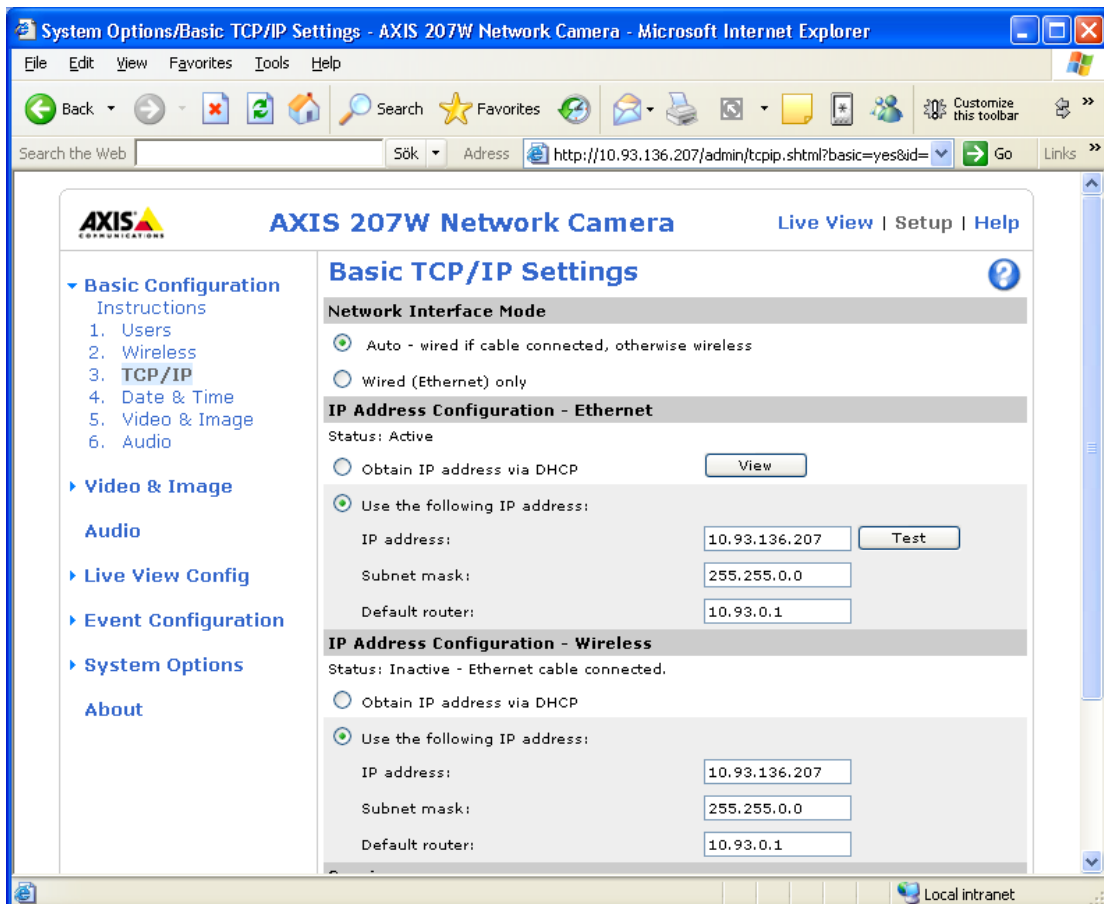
System Options/Basic TCP/IP Settings - AXIS 207W Network Camera - Microsoft Internet Explorer

File Edit View Favorites Tools Help

Back Search Favorites Customize this toolbar

Search the Web Sök Adress http://10.93.136.207/admin/tcpip.shtml?basic=yes&id= Go Links

AXIS COMMUNICATIONS

AXIS 207W Network Camera

Live View | Setup | Help

Basic Configuration
Instructions
1. Users
2. Wireless
3. TCP/IP
4. Date & Time
5. Video & Image
6. Audio

Video & Image

Audio

Live View Config

Event Configuration

System Options

About

Basic TCP/IP Settings

Network Interface Mode

Auto - wired if cable connected, otherwise wireless

Wired (Ethernet) only

IP Address Configuration - Ethernet

Status: Active

Obtain IP address via DHCP View

Use the following IP address:

IP address: 10.93.136.207 Test

Subnet mask: 255.255.0.0

Default router: 10.93.0.1

IP Address Configuration - Wireless

Status: Inactive - Ethernet cable connected.

Obtain IP address via DHCP

Use the following IP address:

IP address: 10.93.136.207

Subnet mask: 255.255.0.0

Default router: 10.93.0.1

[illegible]

Local intranet